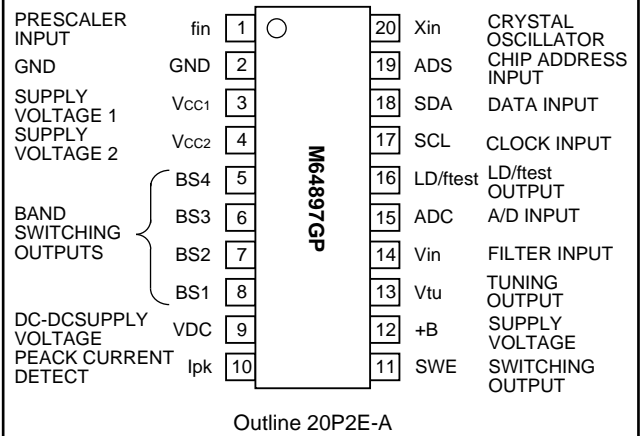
PRESCALER INPUT fin 1
GND GND 2
SUPPLY VOLTAGE 1 Vcc1 3
SUPPLY VOLTAGE 2 Vcc2 4
BS4 5
BAND SWITCHING OUTPUTS
BS3 6
BS2 7
BS1 8
DC-DCSUPPLY VOLTAGE VDC 9
PEACK CURRENT DETECT Ipk 10

M64897GP

20 Xin CRYSTAL OSCILLATOR
19 ADS CHIP ADDRESS INPUT
18 SDA DATA INPUT
17 SCL CLOCK INPUT
16 LD/ftest LD/ftest OUTPUT
15 ADC A/D INPUT
14 Vin FILTER INPUT
13 Vtu TUNING OUTPUT
12 +B SUPPLY VOLTAGE
11 SWE SWITCHING OUTPUT

Outline 20P2E-A